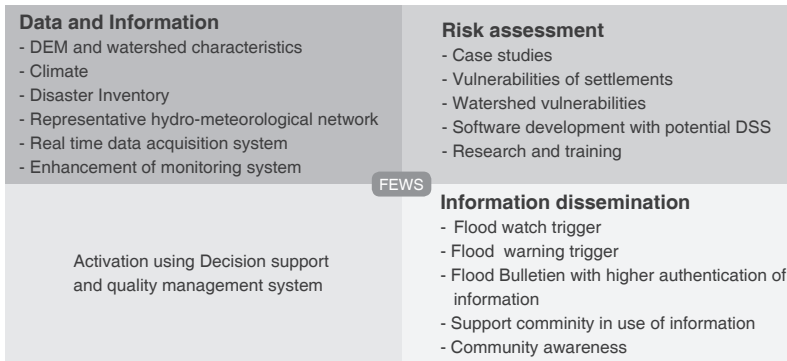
**Data and Information**
- DEM and watershed characteristics
- Climate
- Disaster Inventory
- Representative hydro-meteorological network
- Real time data acquisition system
- Enhancement of monitoring system

**Risk assessment**
- Case studies
- Vulnerabilities of settlements
- Watershed vulnerabilities
- Software development with potential DSS
- Research and training

FEWS

Activation using Decision support and quality management system

**Information dissemination**
- Flood watch trigger
- Flood warning trigger
- Flood Bulletien with higher authentication of information
- Support comminity in use of information
- Community awareness